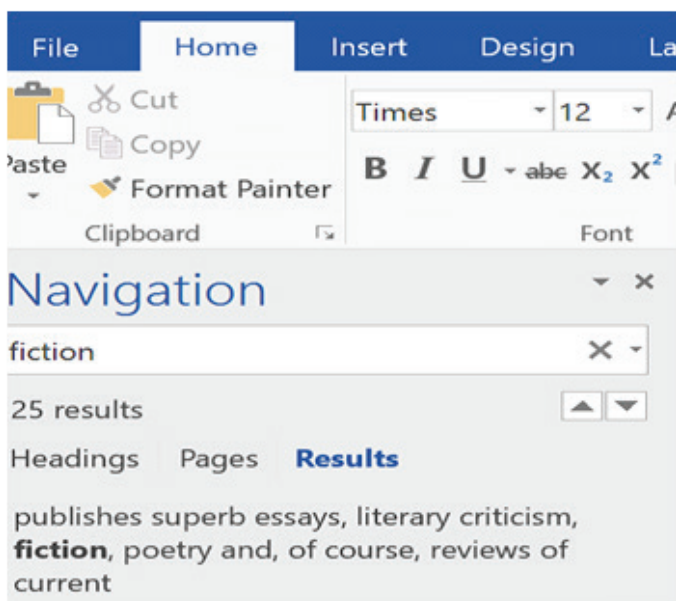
File Home Insert Design La

Paste

Cut

Copy

Format Painter

Clipboard

Times 12

B I U abc $X_2$ $X^2$

Font

Navigation

fiction

25 results

Headings Pages **Results**

publishes superb essays, literary criticism, **fiction**, poetry and, of course, reviews of current